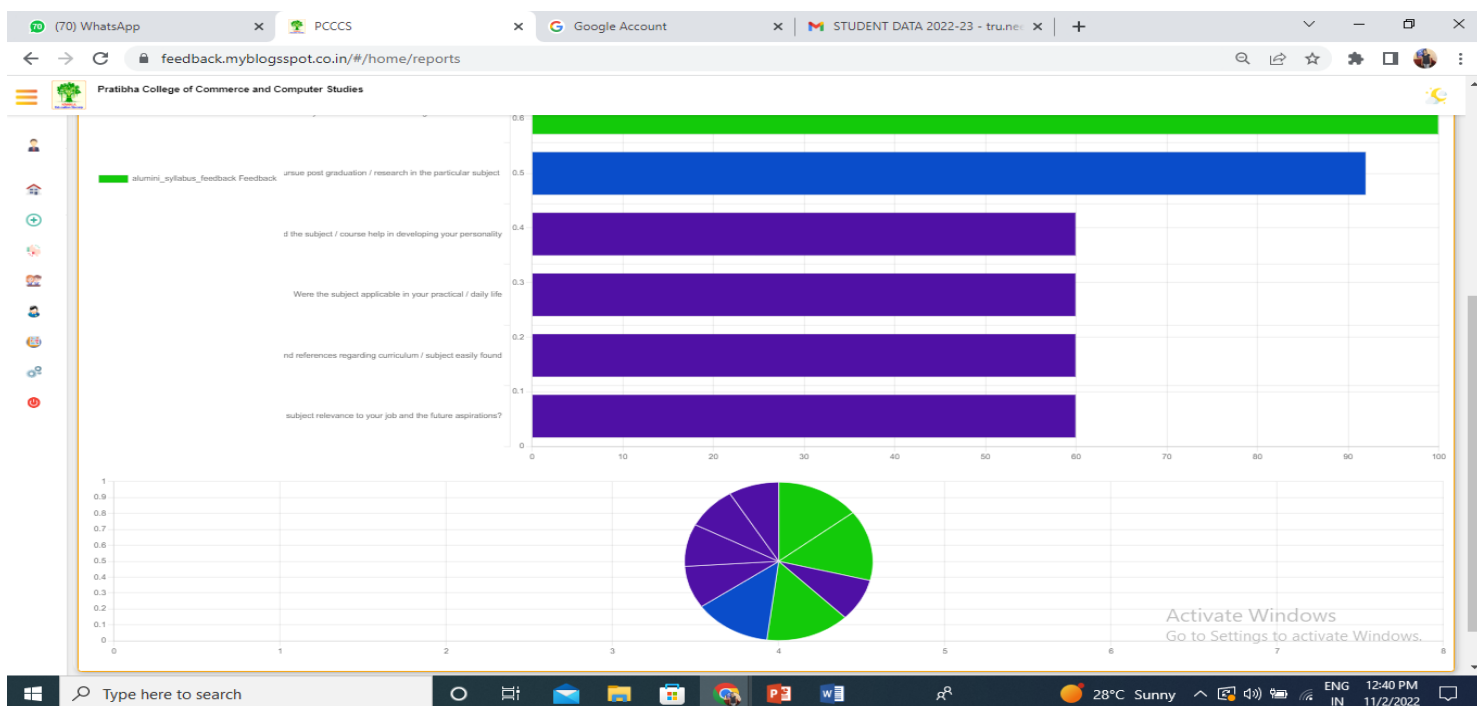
(70) WhatsApp
PCCCS
Google Account
STUDENT DATA 2022-23 - tru.ne

feedback.myblogsspot.co.in/#/home/reports

Pratibha College of Commerce and Computer Studies

alumini_syllabus_feedback Feedback

ursue post graduation / research in the particular subject
d the subject / course help in developing your personality
Were the subject applicable in your practical / daily life
nd references regarding curriculum / subject easily found
subject relevance to your job and the future aspirations?

0.6
0.5
0.4
0.3
0.2
0.1
0

0 10 20 30 40 50 60 70 80 90 100

1
0.9
0.8
0.7
0.6
0.5
0.4
0.3
0.2
0.1
0

0 1 2 3 4 5 6 7 8

Activate Windows
Go to Settings to activate Windows.

Type here to search
28°C Sunny
ENG IN
12:40 PM 11/2/2022